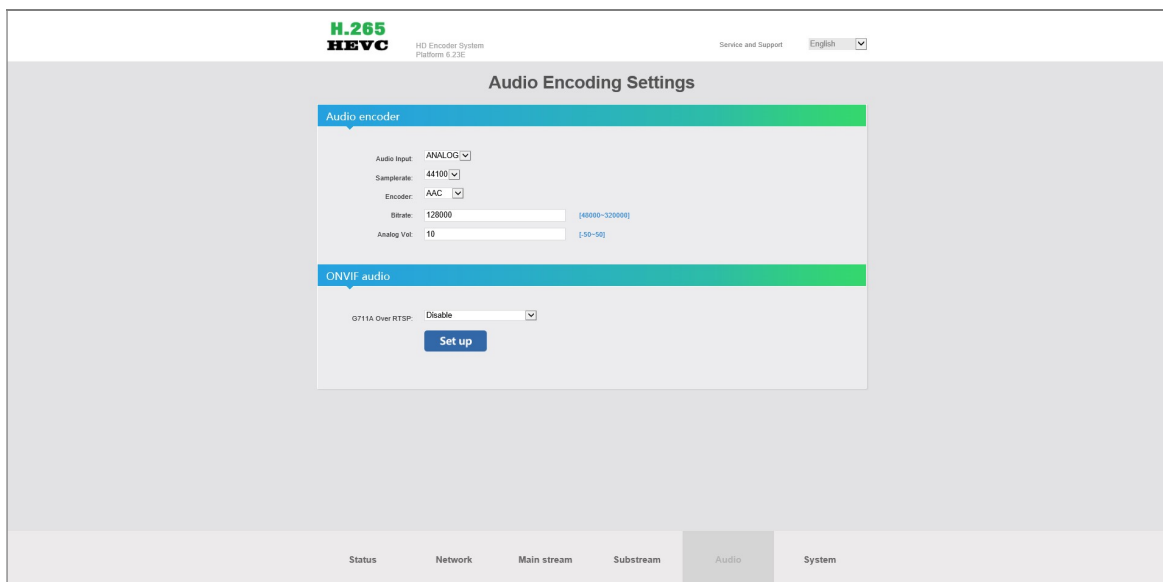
H.265
HEVC

HD Encoder System
Platform 6.23E

Service and Support
English

Audio Encoding Settings

Audio encoder

Audio Input: ANALOG
Samplerate: 44100
Encoder: AAC
Bitrate: 128000 [48000~320000]
Analog Vol: 10 [-50~50]

ONVIF audio

G711A Over RTSP: Disable

Set up

Status
Network
Main stream
Substream
Audio
System